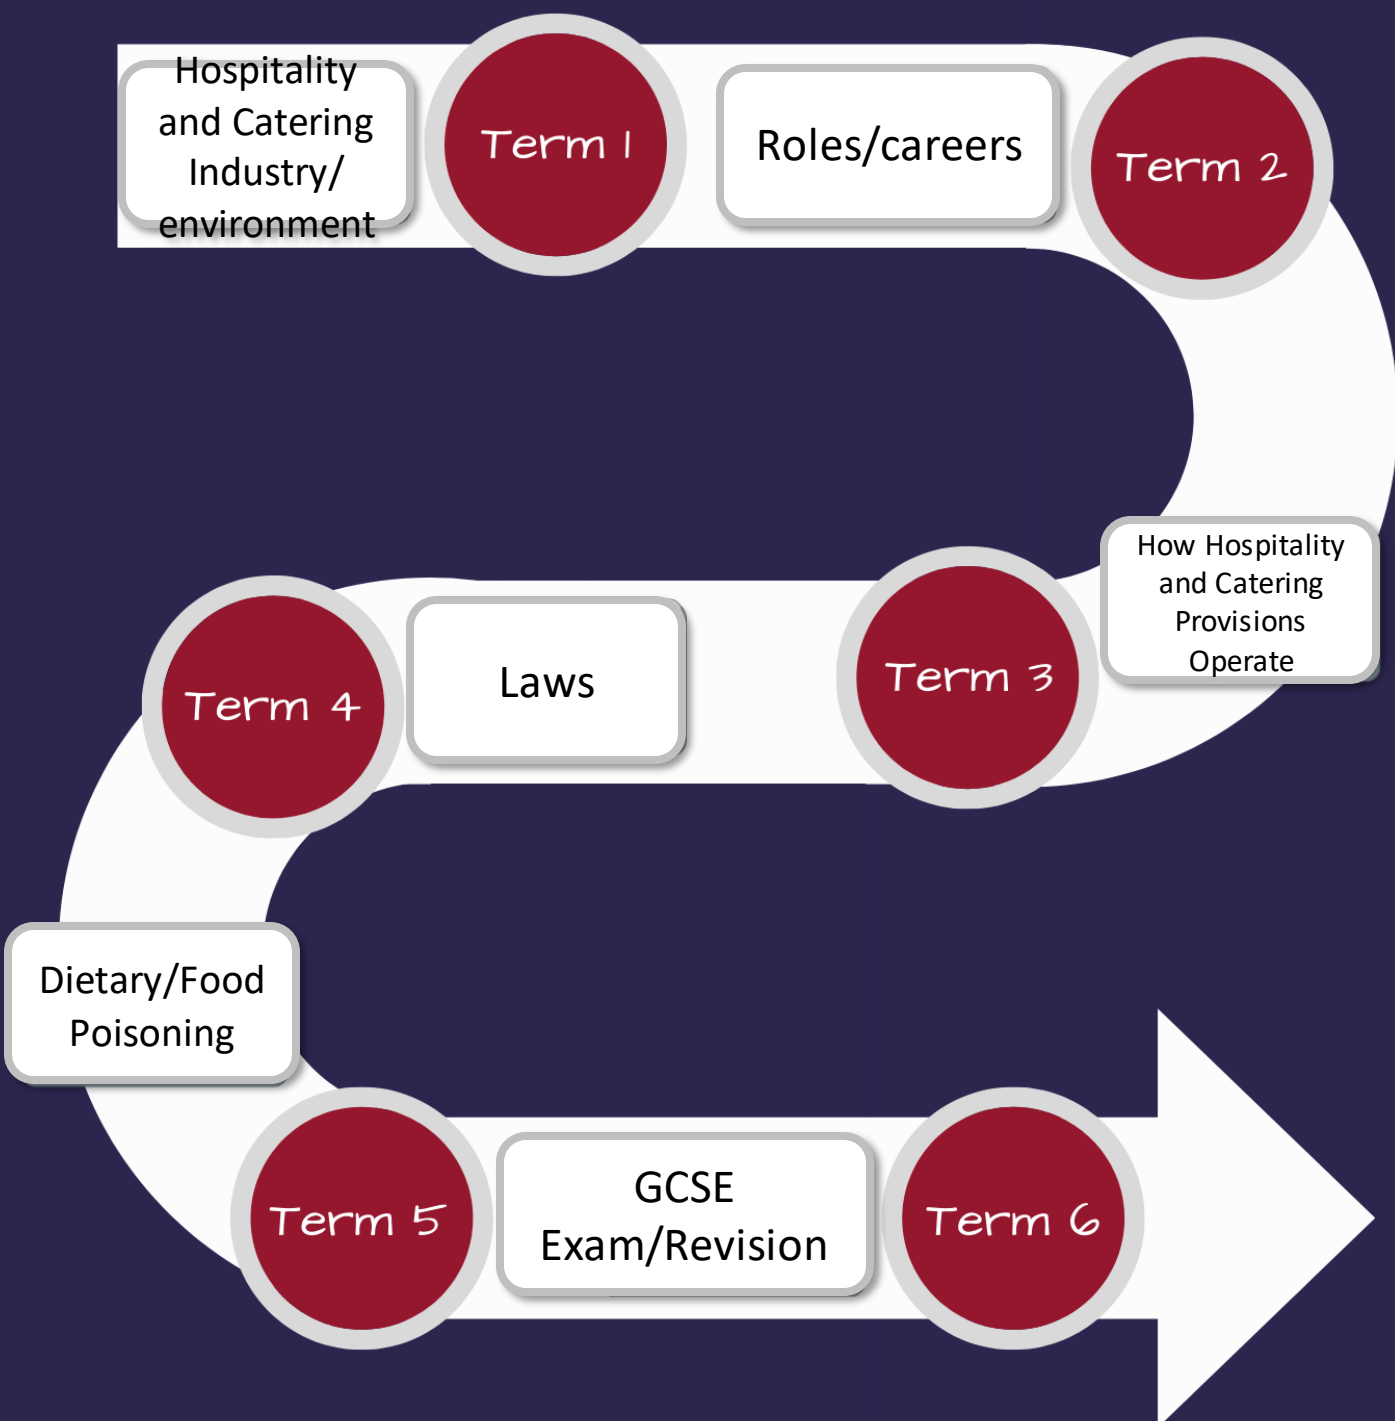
Hospitality and Catering Industry/ environment

Term 1

Roles/careers

Term 2

How Hospitality and Catering Provisions Operate

Term 3

Laws

Term 4

Dietary/Food Poisoning

Term 5

GCSE Exam/Revision

Term 6